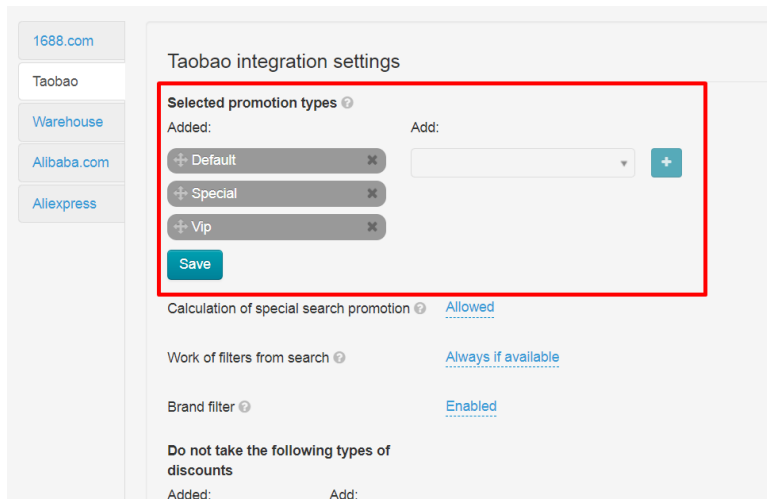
1688.com
Taobao
Warehouse
Alibaba.com
Aliexpress

Taobao integration settings

Selected promotion types
Added:
Add:
Default
Special
Vip
+
Save

Calculation of special search promotion
Allowed

Work of filters from search
Always if available

Brand filter
Enabled

Do not take the following types of discounts
Added:
Add: